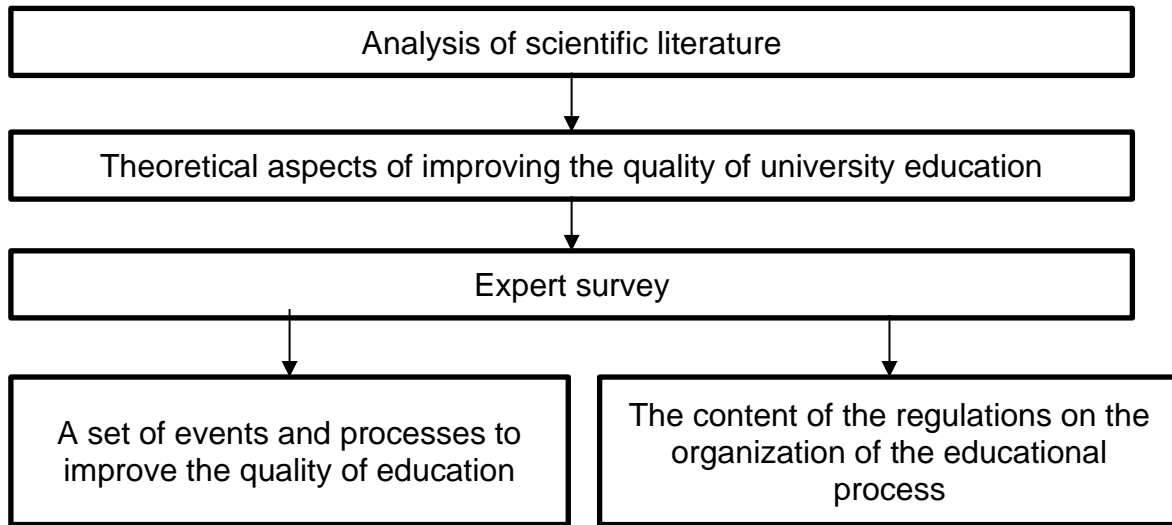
Analysis of scientific literature

Theoretical aspects of improving the quality of university education

Expert survey

A set of events and processes to improve the quality of education

The content of the regulations on the organization of the educational process